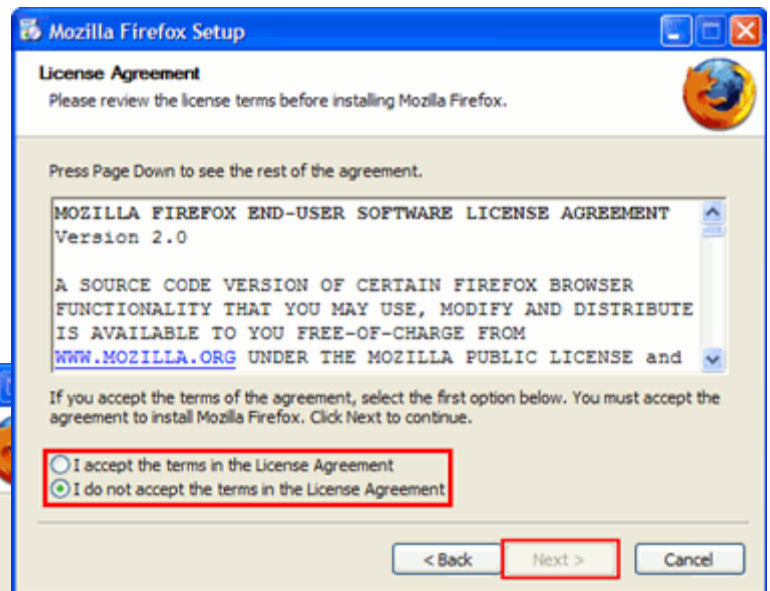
Mozilla Firefox Setup

License Agreement
Please review the license terms before installing Mozilla Firefox.

Press Page Down to see the rest of the agreement.

MOZILLA FIREFOX END-USER SOFTWARE LICENSE AGREEMENT
Version 2.0

A SOURCE CODE VERSION OF CERTAIN FIREFOX BROWSER FUNCTIONALITY THAT YOU MAY USE, MODIFY AND DISTRIBUTE IS AVAILABLE TO YOU FREE-OF-CHARGE FROM WWW.MOZILLA.ORG UNDER THE MOZILLA PUBLIC LICENSE and

If you accept the terms of the agreement, select the first option below. You must accept the agreement to install Mozilla Firefox. Click Next to continue.

I accept the terms in the License Agreement
I do not accept the terms in the License Agreement

< Back
Next >
Cancel